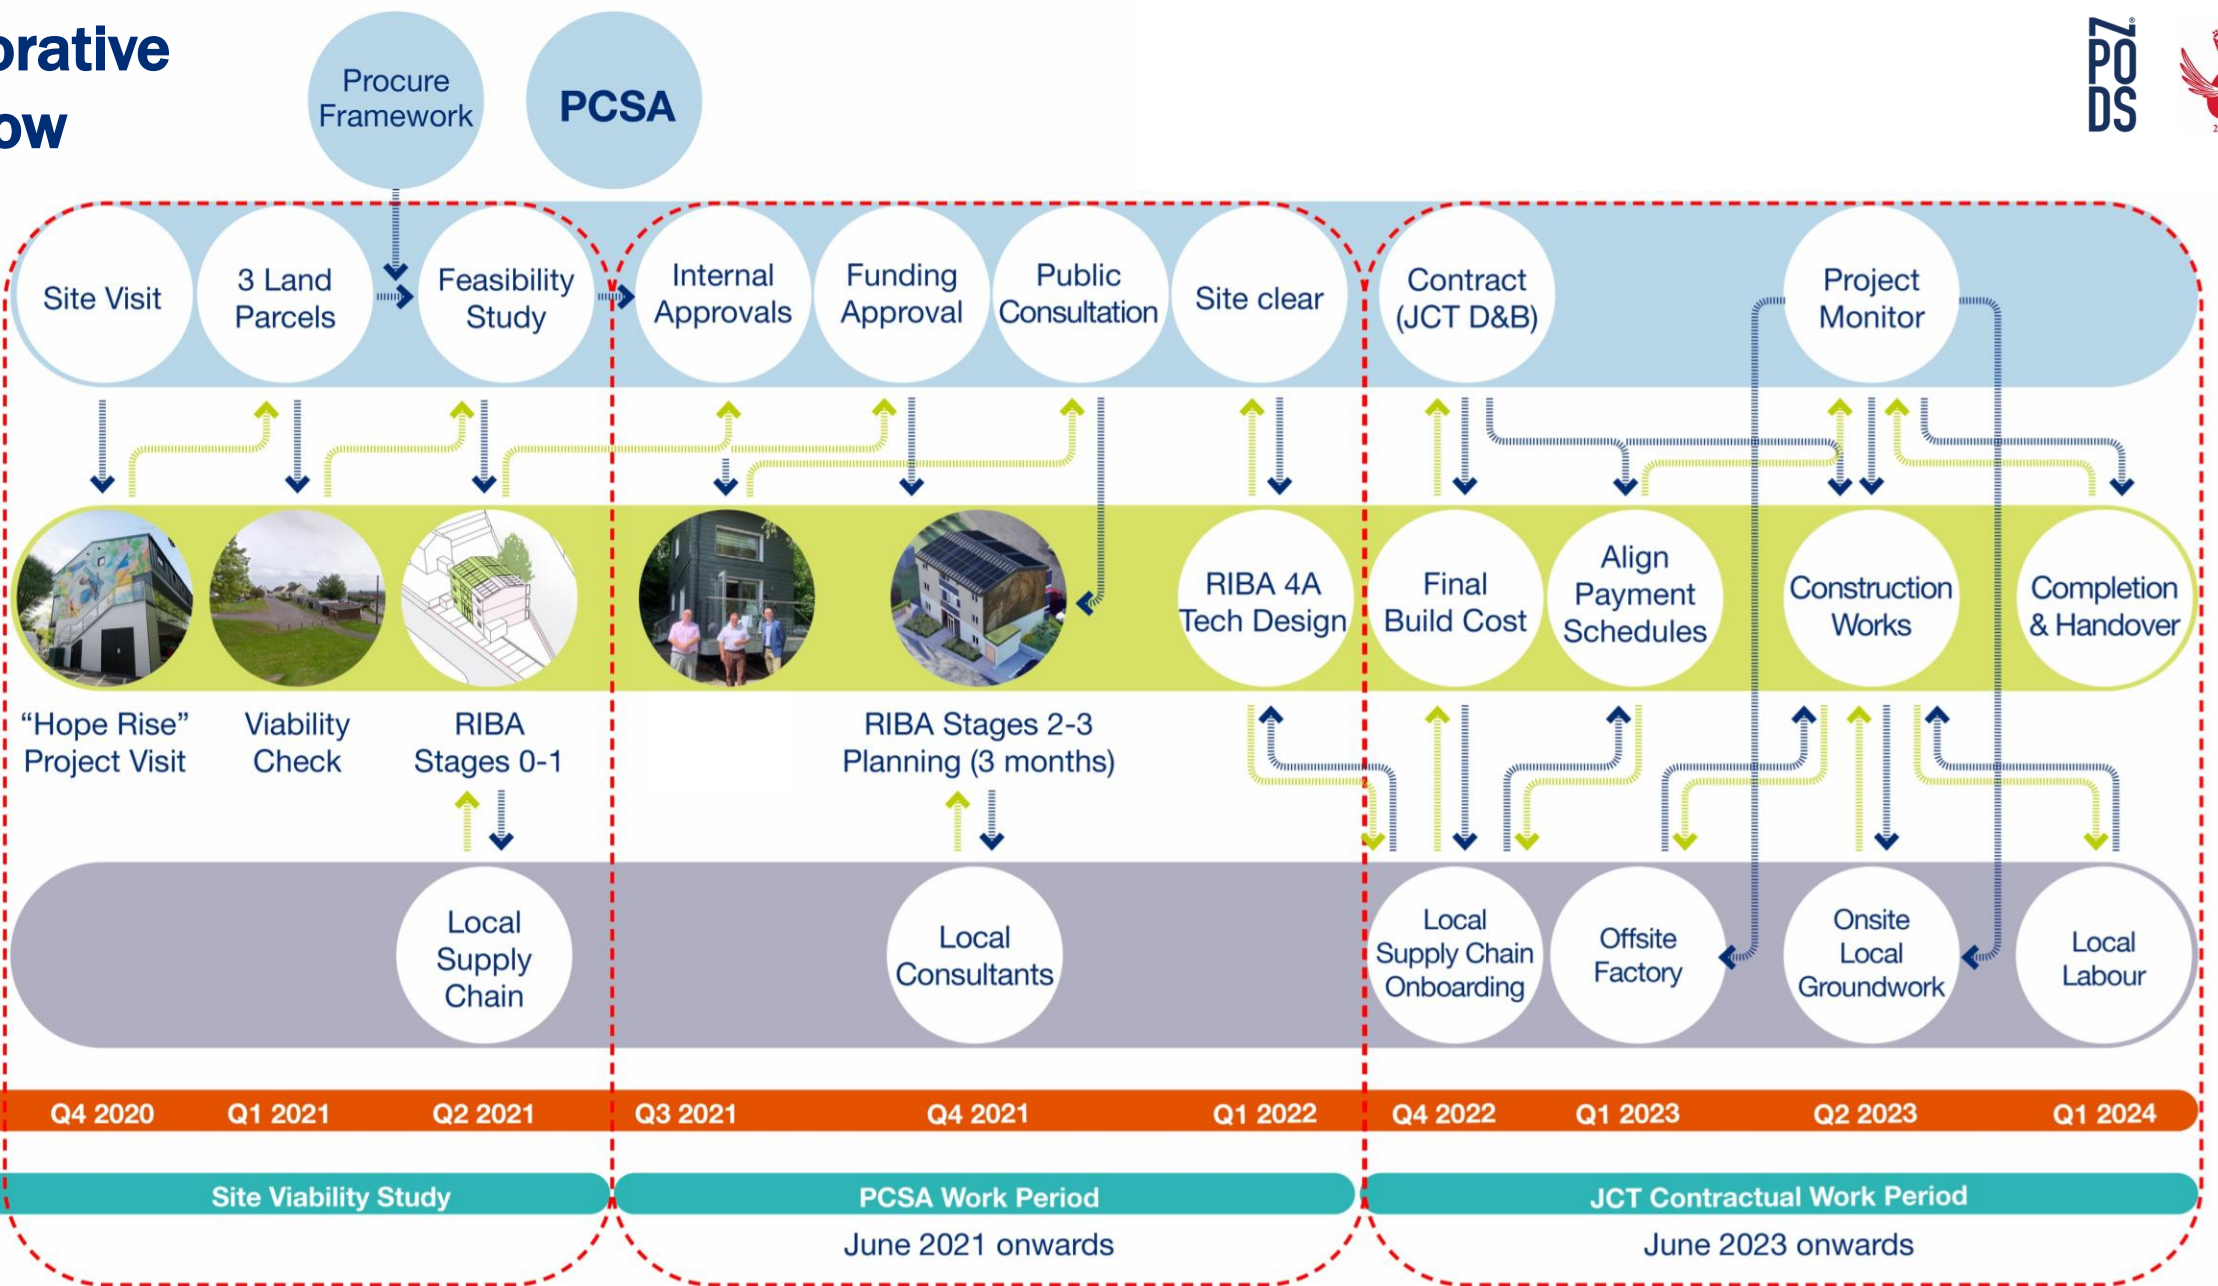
orative
ow

Procure Framework

PCSA

PODS

Site Visit

3 Land Parcels

Feasibility Study

Internal Approvals

Funding Approval

Public Consultation

Site clear

Contract (JCT D&B)

Project Monitor

RIBA 4A Tech Design

Final Build Cost

Align Payment Schedules

Construction Works

Completion & Handover

"Hope Rise" Project Visit

Viability Check

RIBA Stages 0-1

RIBA Stages 2-3 Planning (3 months)

Local Supply Chain

Local Consultants

Local Supply Chain Onboarding

Offsite Factory

Onsite Local Groundwork

Local Labour

Q4 2020 Q1 2021 Q2 2021 Q3 2021 Q4 2021 Q1 2022 Q4 2022 Q1 2023 Q2 2023 Q1 2024

Site Viability Study

PCSA Work Period

June 2021 onwards

JCT Contractual Work Period

June 2023 onwards